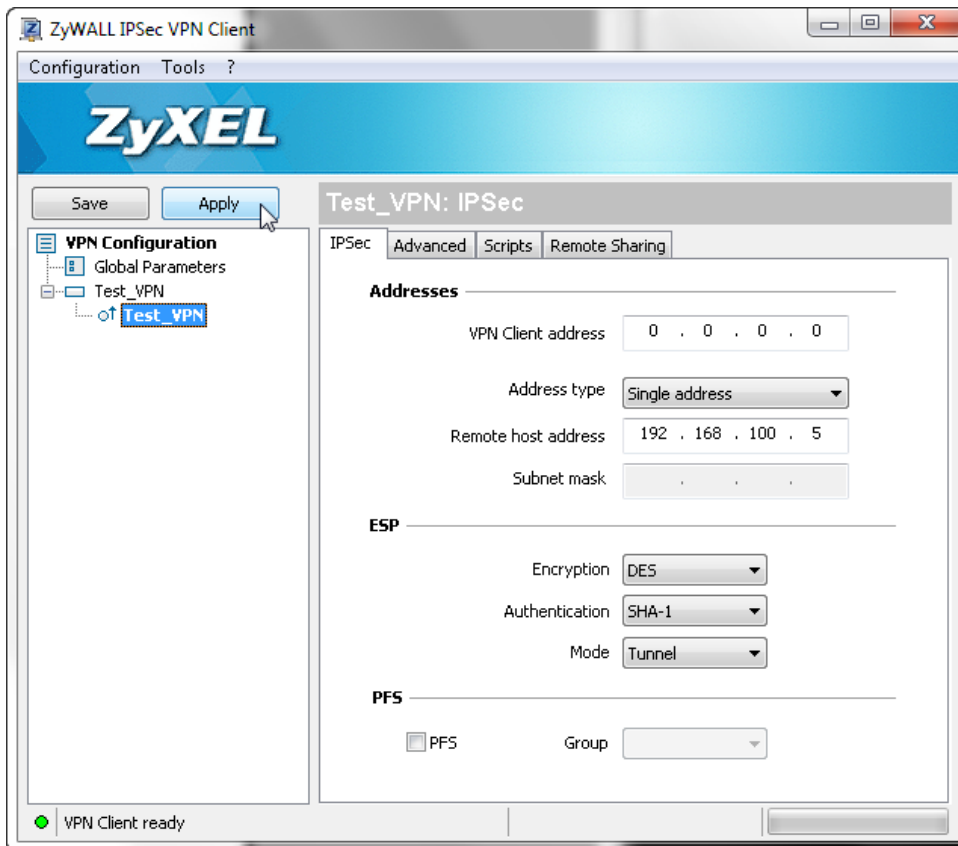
ZyWALL IPSec VPN Client

Configuration Tools ?

ZyXEL

Save Apply

VPN Configuration
Global Parameters
Test_VPN
Test_VPN

Test_VPN: IPSec

IPSec Advanced Scripts Remote Sharing

Addresses

VPN Client address 0 . 0 . 0 . 0

Address type Single address

Remote host address 192 . 168 . 100 . 5

Subnet mask . . .

ESP

Encryption DES

Authentication SHA-1

Mode Tunnel

PFS

PFS Group

VPN Client ready